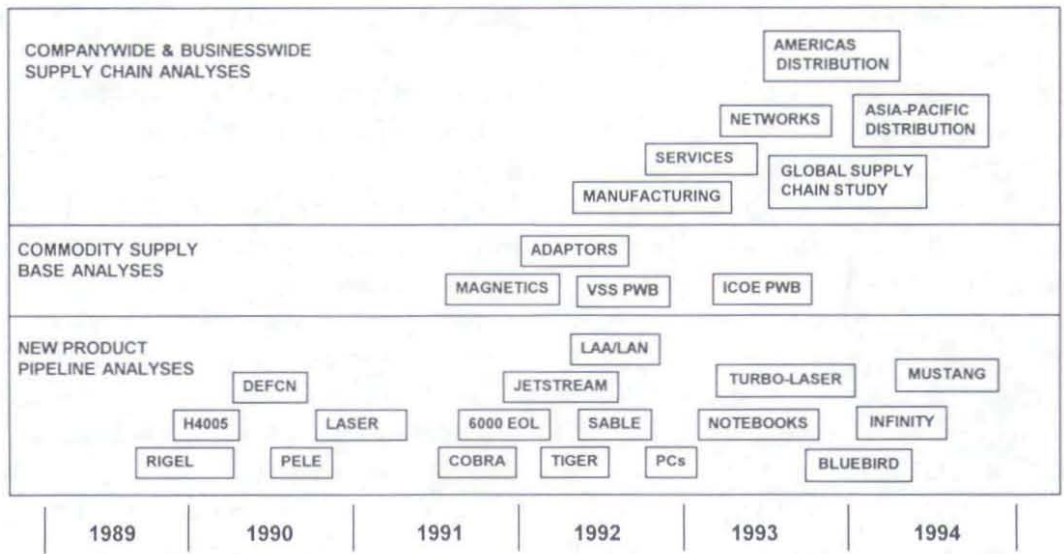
COMPANYWIDE & BUSINESSWIDE SUPPLY CHAIN ANALYSES

AMERICAS DISTRIBUTION

NETWORKS

ASIA-PACIFIC DISTRIBUTION

SERVICES

GLOBAL SUPPLY CHAIN STUDY

MANUFACTURING

COMMODITY SUPPLY BASE ANALYSES

ADAPTORS

MAGNETICS

VSS PWB

ICOE PWB

NEW PRODUCT PIPELINE ANALYSES

LAA/LAN

DEFCN

JETSTREAM

TURBO-LASER

MUSTANG

H4005

LASER

6000 EOL

SABLE

NOTEBOOKS

INFINITY

RIGEL

PELE

COBRA

TIGER

PCs

BLUEBIRD

1989 | 1990 | 1991 | 1992 | 1993 | 1994